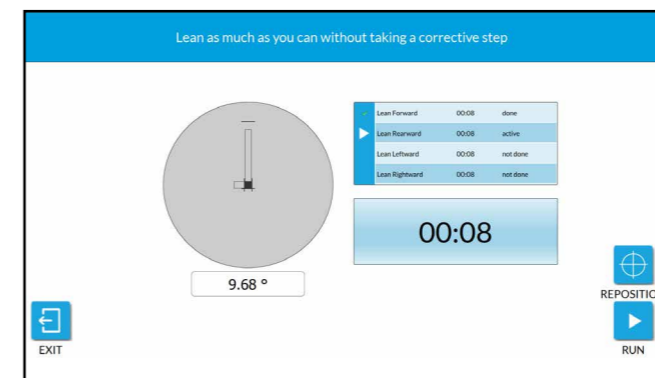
Lean as much as you can without taking a corrective step

| | | | |
|---|---|---|---|
| ✓ | Lean Forward | 00:08 | done |
| ▶ | Lean Rearward | 00:08 | active |
| | Lean Leftward | 00:08 | not done |
| | Lean Rightward | 00:08 | not done |

00:08

9.68 °

REPOSITIO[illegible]

EXIT

RUN